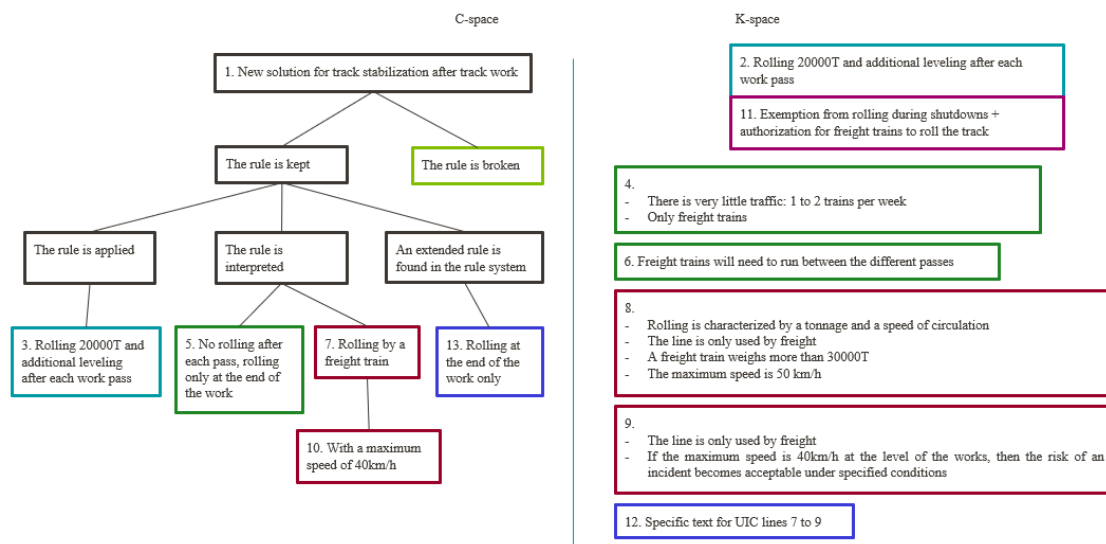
C-space

1. New solution for track stabilization after track work

The rule is kept

The rule is broken

The rule is applied

The rule is interpreted

An extended rule is found in the rule system

3. Rolling 20000T and additional leveling after each work pass

5. No rolling after each pass, rolling only at the end of the work

7. Rolling by a freight train

13. Rolling at the end of the work only

10. With a maximum speed of 40km/h

K-space

2. Rolling 20000T and additional leveling after each work pass

11. Exemption from rolling during shutdowns + authorization for freight trains to roll the track

4.
- There is very little traffic: 1 to 2 trains per week
- Only freight trains

6. Freight trains will need to run between the different passes

8.
- Rolling is characterized by a tonnage and a speed of circulation
- The line is only used by freight
- A freight train weighs more than 30000T
- The maximum speed is 50 km/h

9.
- The line is only used by freight
- If the maximum speed is 40km/h at the level of the works, then the risk of an incident becomes acceptable under specified conditions

12. Specific text for UIC lines 7 to 9